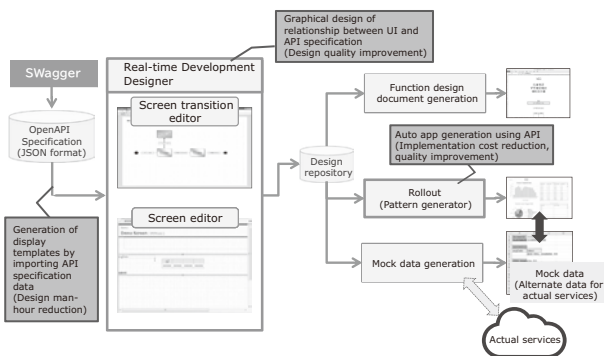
Graphical design of relationship between UI and API specification (Design quality improvement)

SWagger

Real-time Development Designer

Screen transition editor

OpenAPI Specification (JSON format)

Screen editor

Generation of display templates by importing API specification data (Design man-hour reduction)

Design repository

Function design document generation

Auto app generation using API (Implementation cost reduction, quality improvement)

Rollout (Pattern generator)

Mock data generation

Mock data (Alternate data for actual services)

Actual services